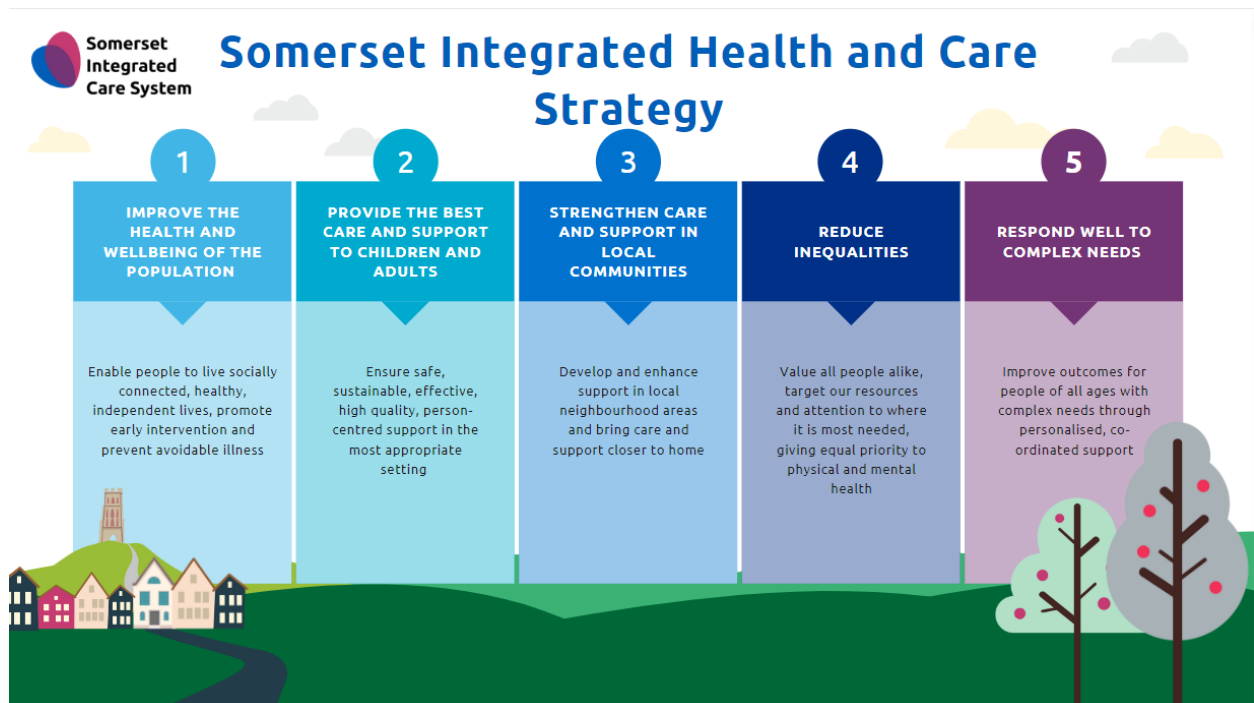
Somerset Integrated Care System

Somerset Integrated Health and Care Strategy

1

IMPROVE THE HEALTH AND WELLBEING OF THE POPULATION

Enable people to live socially connected, healthy, independent lives, promote early intervention and prevent avoidable illness

2

PROVIDE THE BEST CARE AND SUPPORT TO CHILDREN AND ADULTS

Ensure safe, sustainable, effective, high quality, person-centred support in the most appropriate setting

3

STRENGTHEN CARE AND SUPPORT IN LOCAL COMMUNITIES

Develop and enhance support in local neighbourhood areas and bring care and support closer to home

4

REDUCE INEQUALITIES

Value all people alike, target our resources and attention to where it is most needed, giving equal priority to physical and mental health

5

RESPOND WELL TO COMPLEX NEEDS

Improve outcomes for people of all ages with complex needs through personalised, co-ordinated support